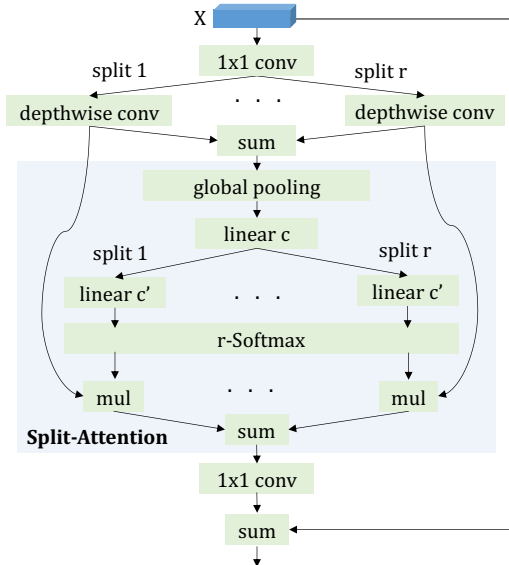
X

1x1 conv

split 1

split r

. . .

depthwise conv

depthwise conv

sum

global pooling

linear c

split 1

split r

linear c'

. . .

linear c'

r-Softmax

. . .

mul

mul

Split-Attention

sum

1x1 conv

sum